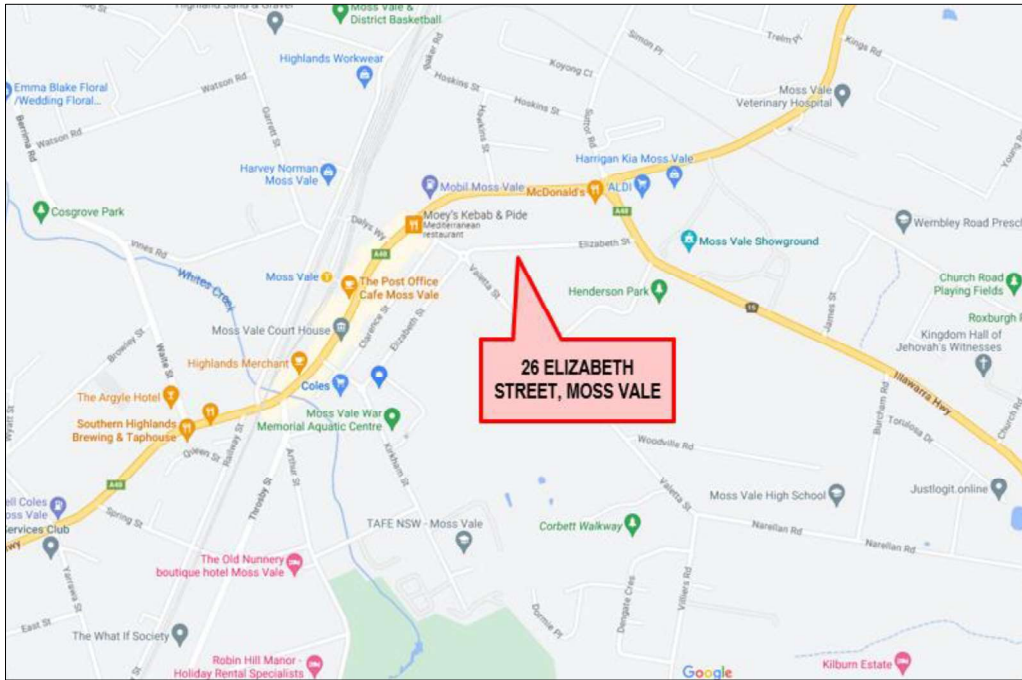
Highland Sand & Gravel
Moss Vale & District Basketball
Highlands Workwear
Emma Blake Floral /Wedding Floral...
Watson Rd
Watson Rd
Berrima Rd
Garrett St
Hoskins St
Hoskins St
Koyong Cl
Simon Pl
Tralee Pl
Kings Rd
Moss Vale Veterinary Hospital
Young Rd
Harvey Norman Moss Vale
Hawkins St
Suttor Rd
Harrigan Kia Moss Vale
Mobil Moss Vale
McDonald's
ALDI
Cosgrove Park
Dalys Way
Moey's Kebab & Pide
Mediterranean restaurant
A48
Elizabeth St
Wembley Road Presch
Moss Vale Showground
Vines Rd
Whites Creek
Moss Vale
The Post Office Cafe Moss Vale
Valetta St
Henderson Park
Church Road Playing Fields
Roxburgh P
Moss Vale Court House
Clarence St
Elizabeth St
James St
Kingdom Hall of Jehovah's Witnesses
Browley St
Waite St
Highlands Merchant
26 ELIZABETH STREET, MOSS VALE
Coles
Illawarra Hwy
The Argyle Hotel
Southern Highlands Brewing & Taphouse
Moss Vale War Memorial Aquatic Centre
Burcham Rd
Torulosa Dr
Church Rd
Railway St
Kirkham St
Woodville Rd
Gibson St
Arthur St
Throsby St
A48
Valetta St
Moss Vale High School
Justlogit.online
ell Coles oss Vale
Services Club
Spring St
Narellan Rd
Corbett Walkway
TAFE NSW - Moss Vale
Narellan Rd
Yarrawa St
The Old Nunnery boutique hotel Moss Vale
Dengate Cres
Villiers Rd
East St
Dumbe Pl
The What If Society
Robin Hill Manor - Holiday Rental Specialists
Google
Kilburn Estate